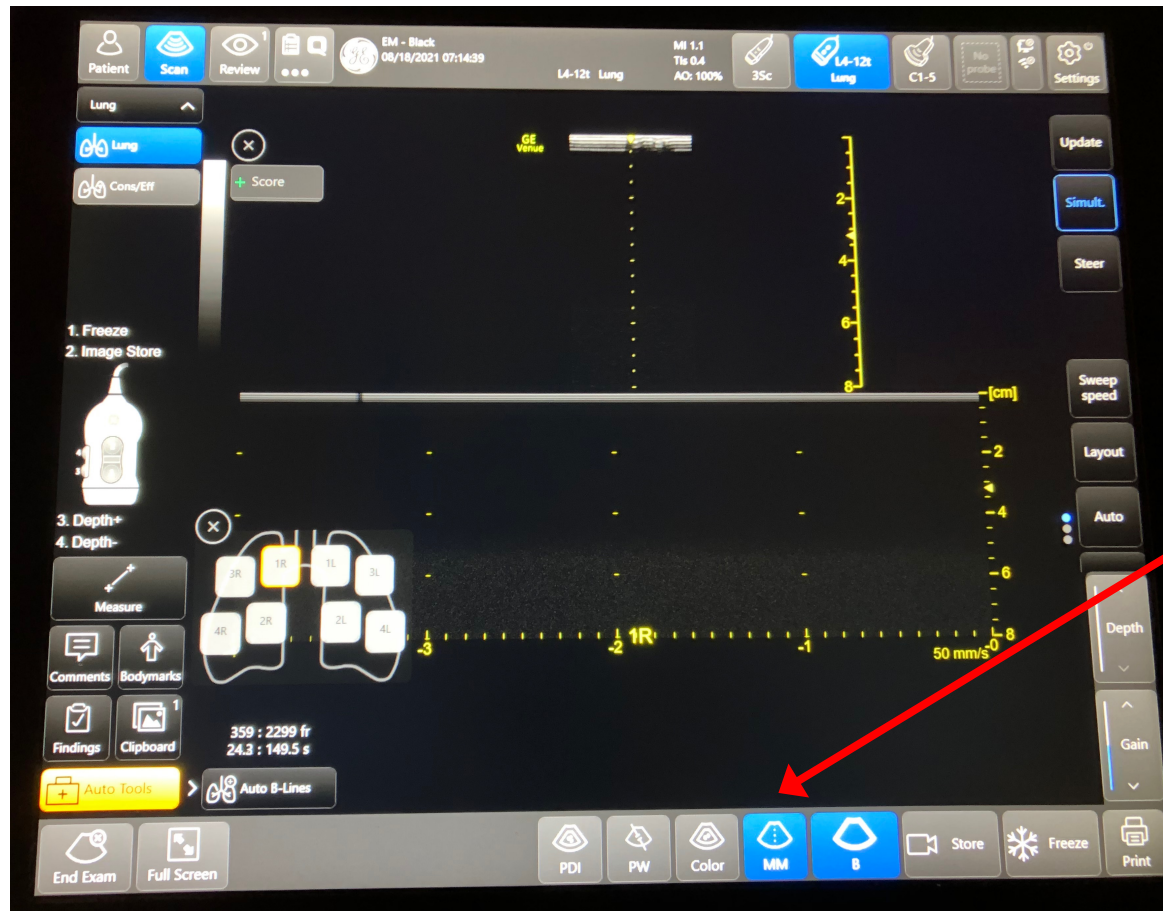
Patient Scan Review 1 EM - Black 08/18/2021 07:14:39 L4-12t Lung MI 1.1 TIs 0.4 AO: 100% 3Sc L4-12t Lung C1-5 No probe Settings

Lung
Lung
Cons/Eff
Score

GE Venue

2
4
6
8

Update
Simult.
Steer

1. Freeze
2. Image Store

3. Depth+
4. Depth-

[cm]
2
4
6
8

Sweep speed
Layout
Auto
Depth
Gain

3R 1R 1L 3L
4R 2R 2L 4L

-3 -2 1R -1 50 mm/s 0

Measure
Comments Bodymarks
Findings Clipboard 1

359 : 2299 fr
24.3 : 149.5 s

Auto Tools
Auto B-Lines

End Exam Full Screen PDI PW Color MM B Store Freeze Print